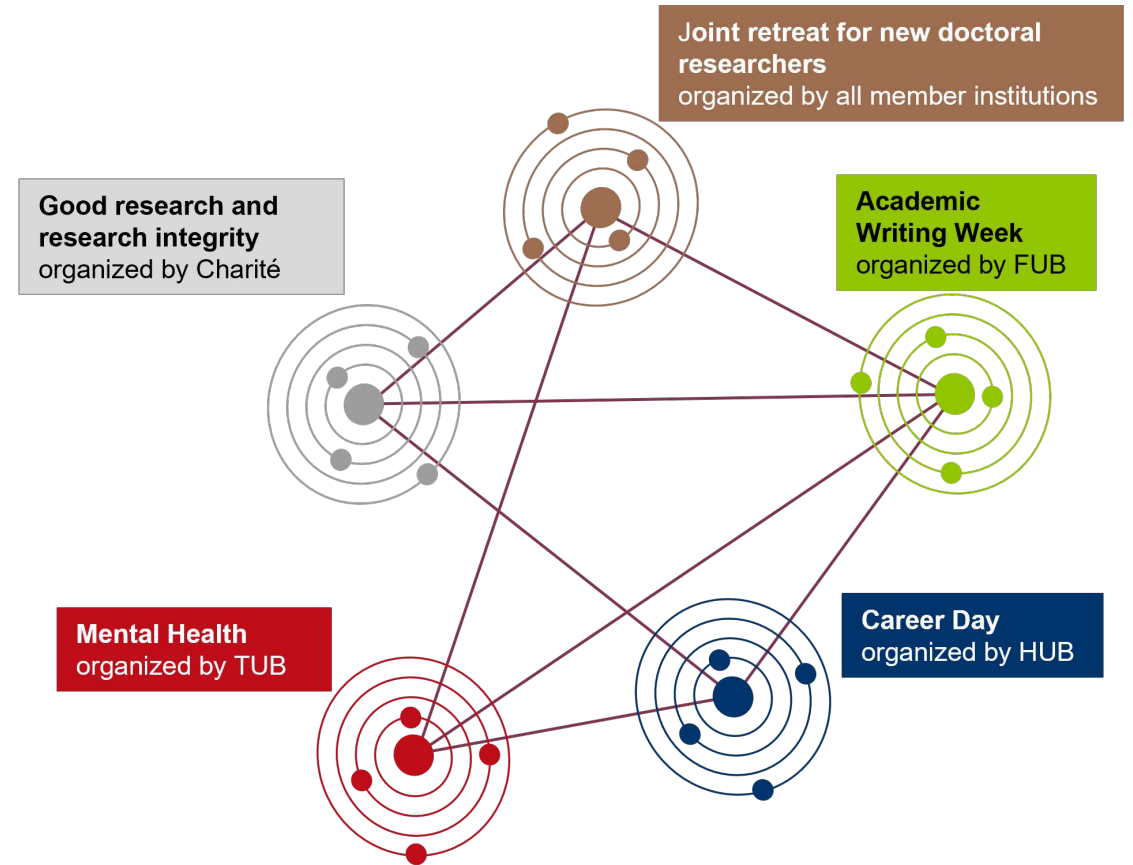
Joint retreat for new doctoral researchers
organized by all member institutions

Good research and research integrity
organized by Charité

Academic Writing Week
organized by FUB

Mental Health
organized by TUB

Career Day
organized by HUB